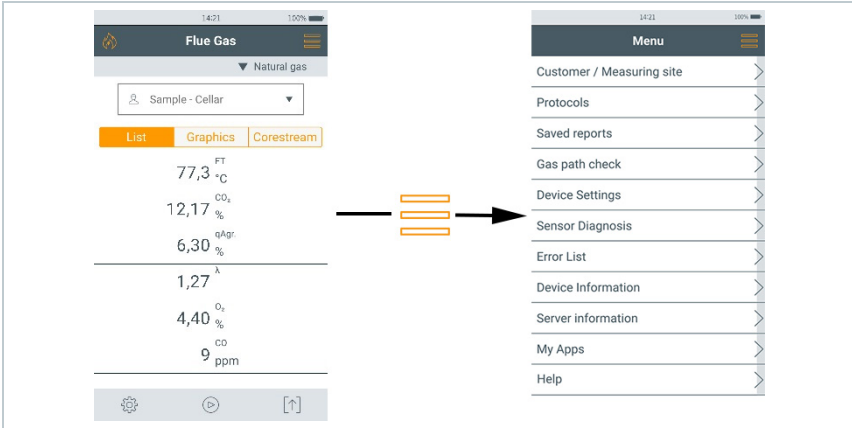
14:21 100%

Flue Gas

▼ Natural gas

Sample - Cellar ▼

List | Graphics | Corestream

77,3 FT °C

12,17 $CO_2$ %

6,30 qAgr. %

1,27 λ

4,40 $O_2$ %

9 CO ppm

14:21 100%

Menu

Customer / Measuring site

Protocols

Saved reports

Gas path check

Device Settings

Sensor Diagnosis

Error List

Device Information

Server information

My Apps

Help